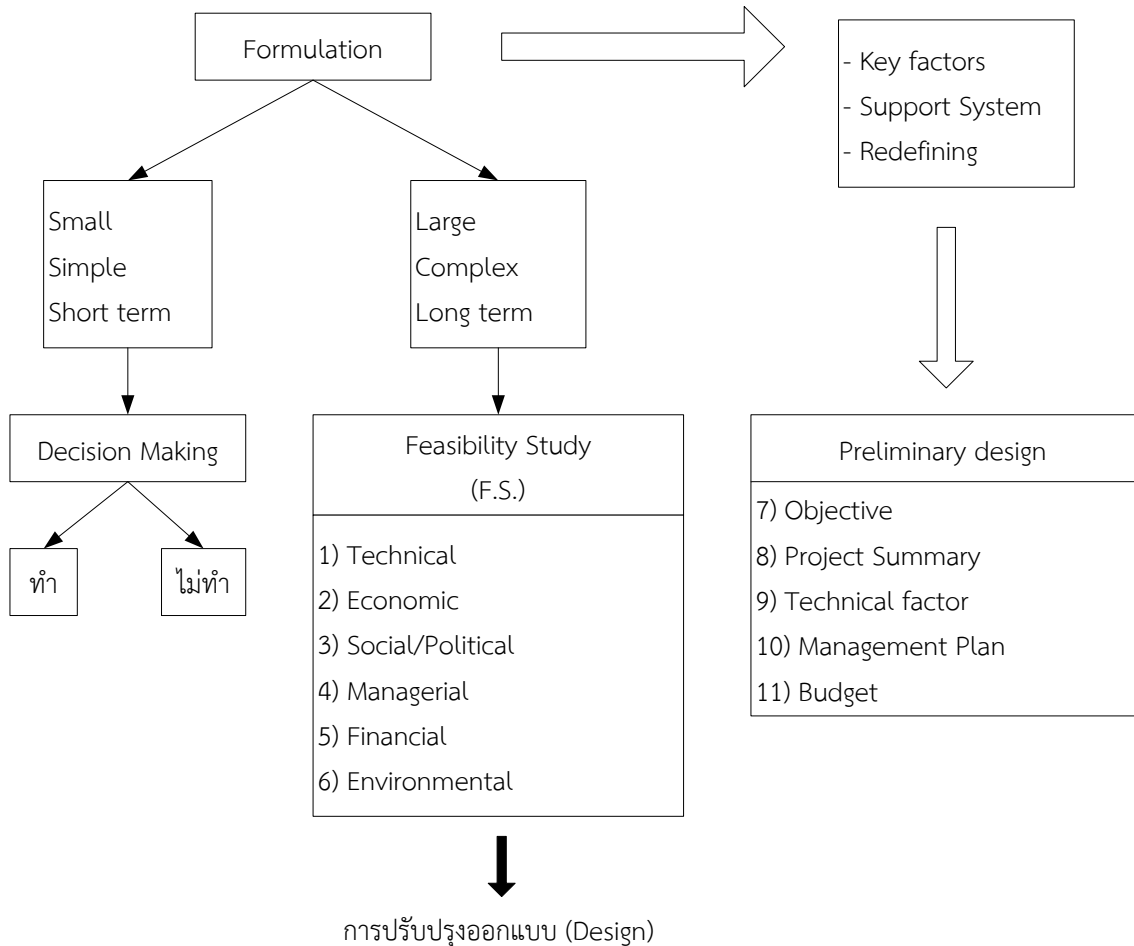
Formulation

- Key factors
- Support System
- Redefining

Small
Simple
Short term

Large
Complex
Long term

Decision Making

ทำ

ไม่ทำ

Feasibility Study
(F.S.)

1) Technical
2) Economic
3) Social/Political
4) Managerial
5) Financial
6) Environmental

Preliminary design

7) Objective
8) Project Summary
9) Technical factor
10) Management Plan
11) Budget

การปรับปรุงออกแบบ (Design)